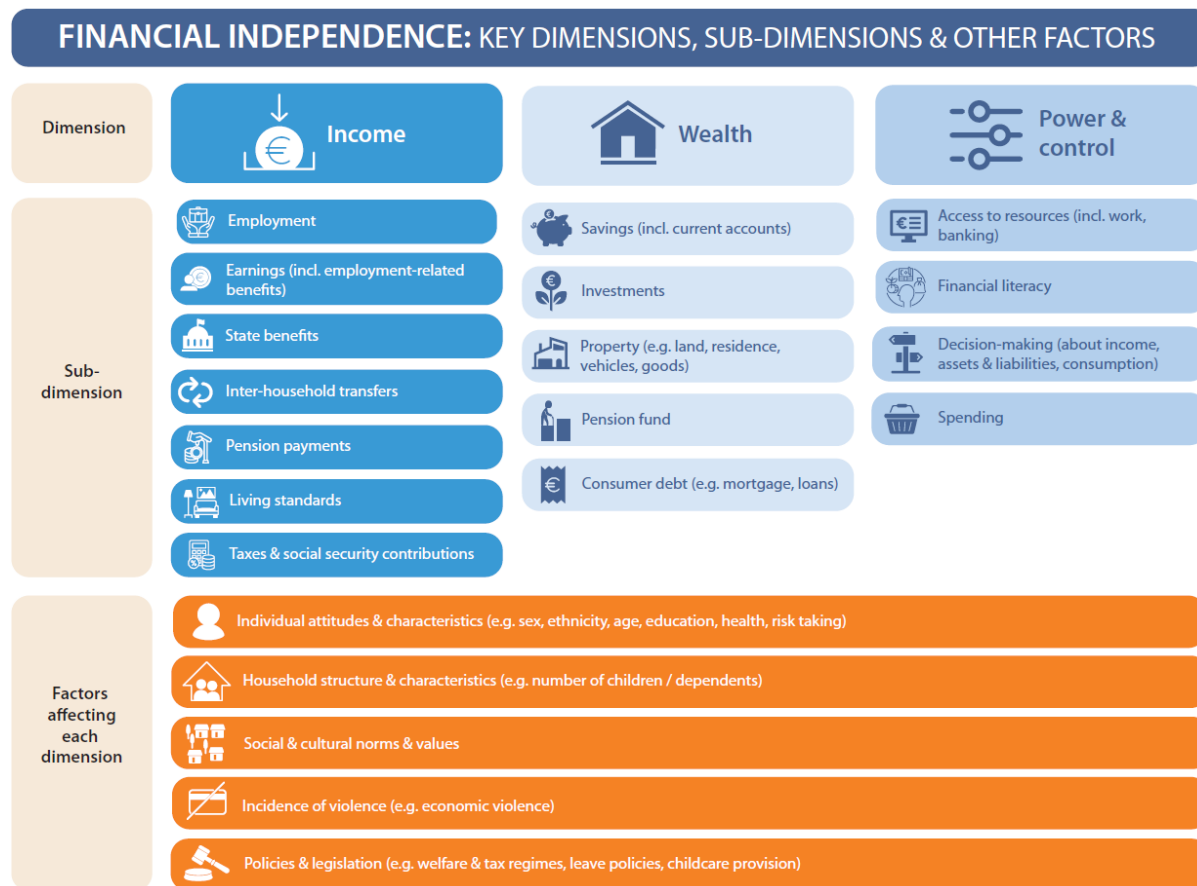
FINANCIAL INDEPENDENCE: KEY DIMENSIONS, SUB-DIMENSIONS & OTHER FACTORS

Dimension

Income

Wealth

Power & control

Sub-dimension

Employment

Earnings (incl. employment-related benefits)

State benefits

Inter-household transfers

Pension payments

Living standards

Taxes & social security contributions

Savings (incl. current accounts)

Investments

Property (e.g. land, residence, vehicles, goods)

Pension fund

Consumer debt (e.g. mortgage, loans)

Access to resources (incl. work, banking)

Financial literacy

Decision-making (about income, assets & liabilities, consumption)

Spending

Factors affecting each dimension

Individual attitudes & characteristics (e.g. sex, ethnicity, age, education, health, risk taking)

Household structure & characteristics (e.g. number of children / dependents)

Social & cultural norms & values

Incidence of violence (e.g. economic violence)

Policies & legislation (e.g. welfare & tax regimes, leave policies, childcare provision)